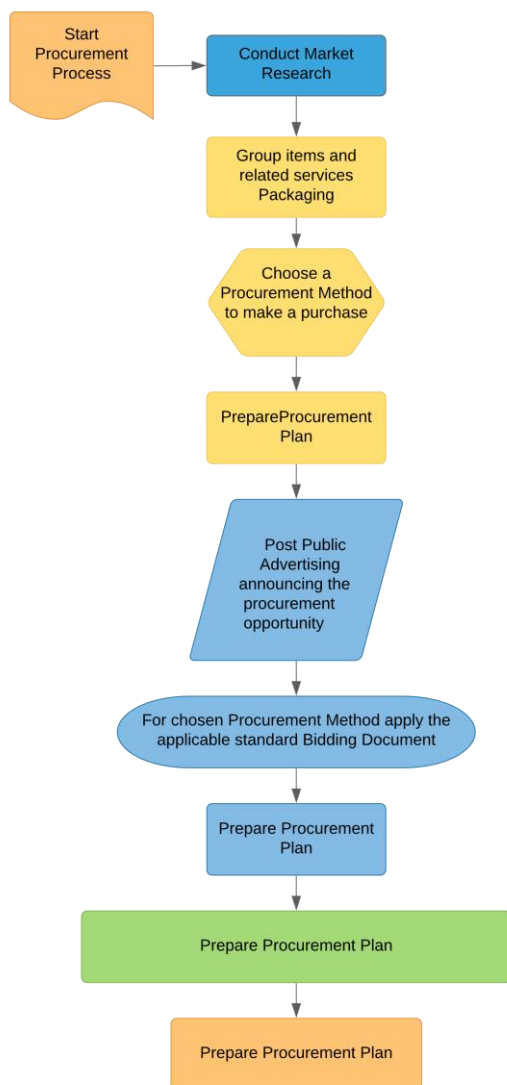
Start Procurement Process

Conduct Market Research

Group items and related services Packaging

Choose a Procurement Method to make a purchase

PrepareProcurement Plan

Post Public Advertising announcing the procurement opportunity

For chosen Procurement Method apply the applicable standard Bidding Document

Prepare Procurement Plan

Prepare Procurement Plan

Prepare Procurement Plan